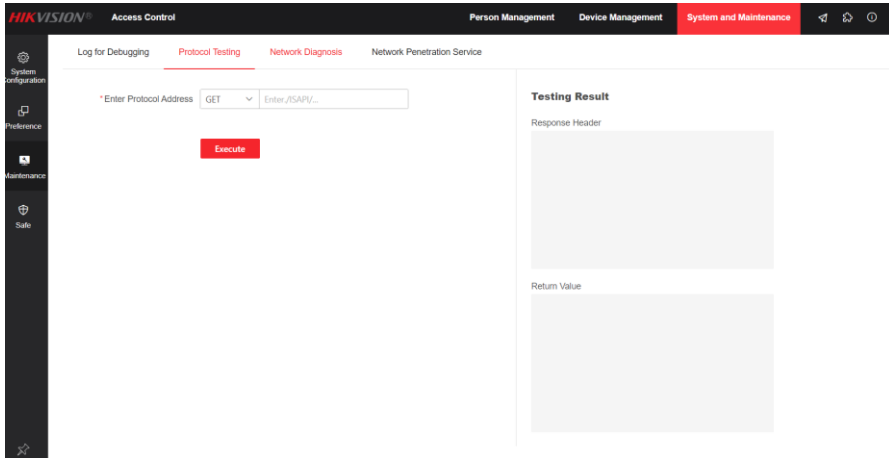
HIKVISION® Access Control

Person Management Device Management System and Maintenance

System Configuration

Preference

Maintenance

Safe

Log for Debugging Protocol Testing Network Diagnosis Network Penetration Service

*Enter Protocol Address GET Enter./ISAPI/...

Execute

Testing Result

Response Header

Return Value